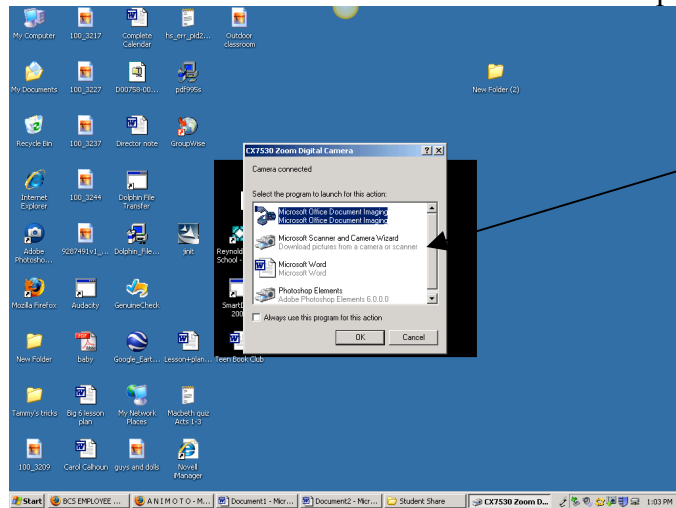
My Computer 100_3217 Complete Calendar hs_err_pid2... Outdoor classroom

My Documents 100_3227 D00758-00... pdf995s

New Folder (2)

Recycle Bin 100_3237 Director note GroupWise

Internet Explorer 100_3244 Dolphin File Transfer

Adobe Photosho... 9287491v1_... Dolphin_File... jinit Reynold School -

Mozilla Firefox Audacity GenuineCheck SmartB 200

New Folder baby Google_Eart... Lesson+plan... Teen Book Club

Tammy's tricks Big 6 lesson plan My Network Places Macbeth quiz Acts 1-3

100_3209 Carol Calhoun guys and dolls Novell iManager

CX7530 Zoom Digital Camera

Camera connected

Select the program to launch for this action:

Microsoft Office Document Imaging
Microsoft Office Document Imaging

Microsoft Scanner and Camera Wizard
Download pictures from a camera or scanner

Microsoft Word
Microsoft Word

Photoshop Elements
Adobe Photoshop Elements 6.0.0.0

Always use this program for this action

OK Cancel

Start BCS EMPLOYEE ... A N I M O T O - M... Document1 - Micr... Document2 - Micr... Student Share CX7530 Zoom D... 1:03 PM